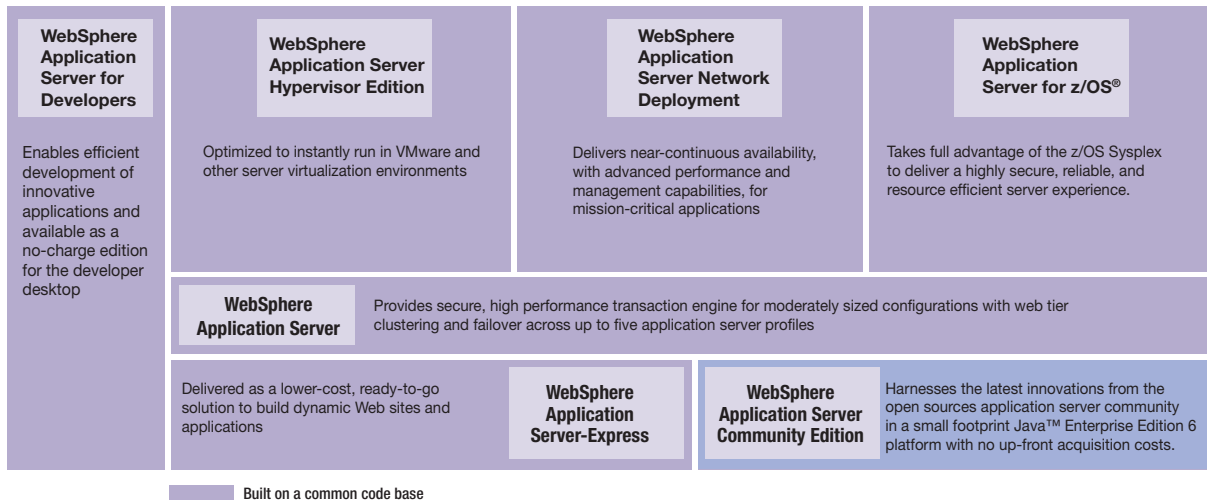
WebSphere Application Server for Developers

Enables efficient development of innovative applications and available as a no-charge edition for the developer desktop

WebSphere Application Server Hypervisor Edition

Optimized to instantly run in VMware and other server virtualization environments

WebSphere Application Server Network Deployment

Delivers near-continuous availability, with advanced performance and management capabilities, for mission-critical applications

WebSphere Application Server for z/OS®

Takes full advantage of the z/OS Sysplex to deliver a highly secure, reliable, and resource efficient server experience.

WebSphere Application Server

Provides secure, high performance transaction engine for moderately sized configurations with web tier clustering and failover across up to five application server profiles

Delivered as a lower-cost, ready-to-go solution to build dynamic Web sites and applications

WebSphere Application Server-Express

WebSphere Application Server Community Edition

Harnesses the latest innovations from the open sources application server community in a small footprint Java™ Enterprise Edition 6 platform with no up-front acquisition costs.

Built on a common code base